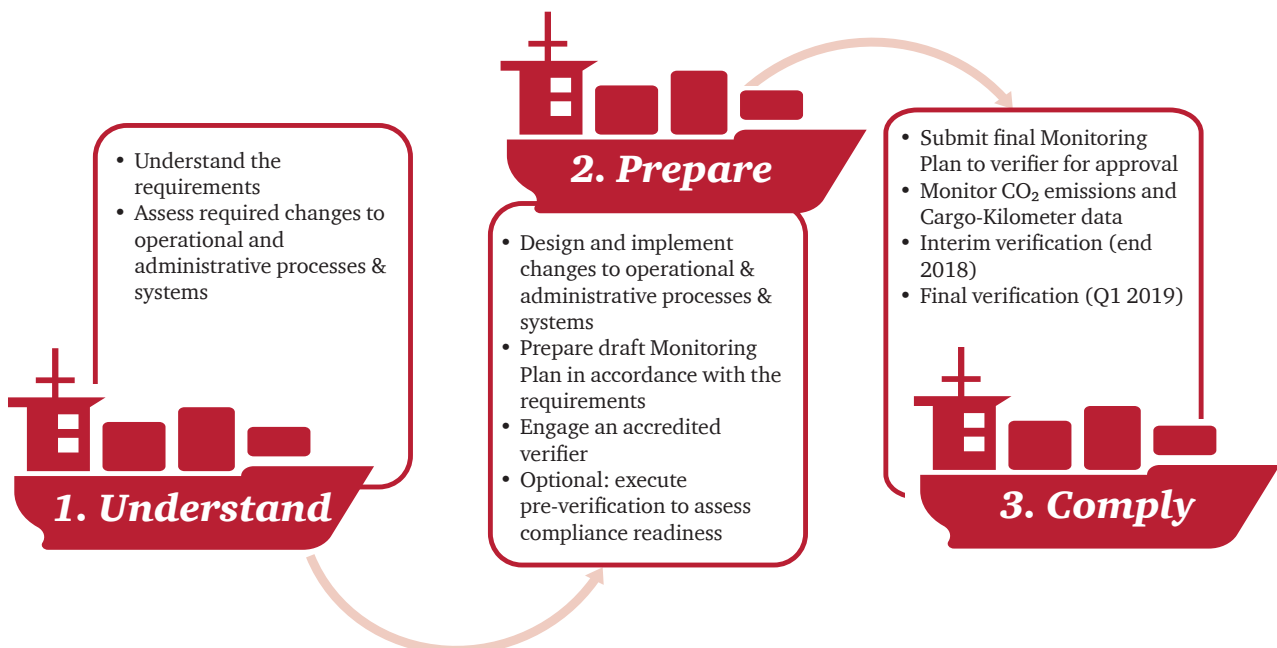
• Understand the requirements
• Assess required changes to operational and administrative processes & systems

1. Understand

2. Prepare

• Design and implement changes to operational & administrative processes & systems
• Prepare draft Monitoring Plan in accordance with the requirements
• Engage an accredited verifier
• Optional: execute pre-verification to assess compliance readiness

• Submit final Monitoring Plan to verifier for approval
• Monitor $CO_2$ emissions and Cargo-Kilometer data
• Interim verification (end 2018)
• Final verification (Q1 2019)

3. Comply